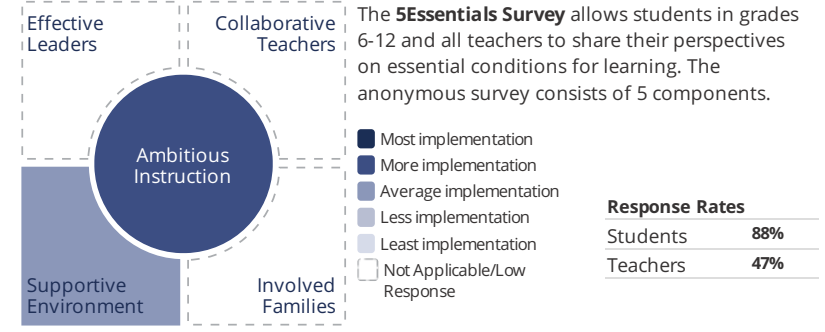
Effective Leaders

Collaborative Teachers

Ambitious Instruction

Supportive Environment

Involved Families

The **5Essentials Survey** allows students in grades 6-12 and all teachers to share their perspectives on essential conditions for learning. The anonymous survey consists of 5 components.

Most implementation
More implementation
Average implementation
Less implementation
Least implementation
Not Applicable/Low Response

| Response Rates | |
|---|---|
| Students | 88% |
| Teachers | 47% |